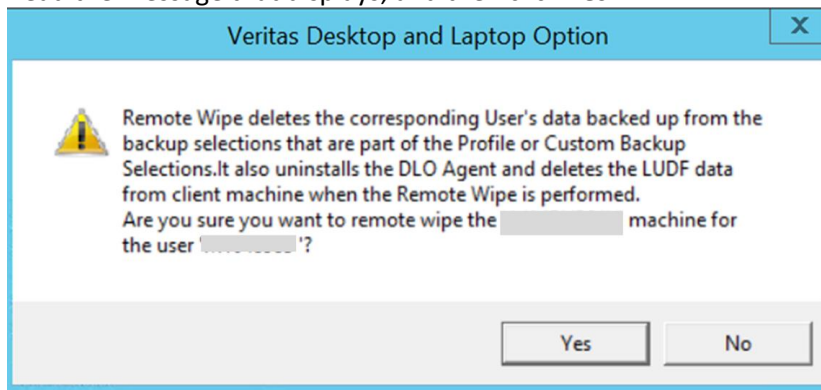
Veritas Desktop and Laptop Option

Remote Wipe deletes the corresponding User's data backed up from the backup selections that are part of the Profile or Custom Backup Selections.It also uninstalls the DLO Agent and deletes the LUDF data from client machine when the Remote Wipe is performed.
Are you sure you want to remote wipe the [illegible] machine for the user '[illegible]'?

Yes
No